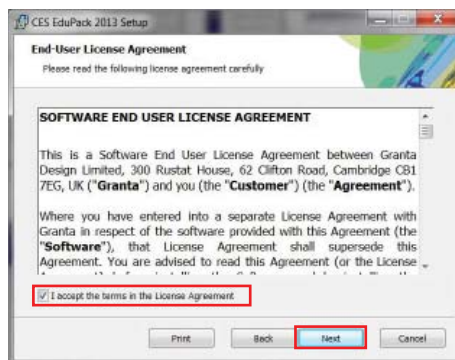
CES EduPack 2013 Setup

End-User License Agreement

Please read the following license agreement carefully

SOFTWARE END USER LICENSE AGREEMENT

This is a Software End User License Agreement between Granta Design Limited, 300 Rustat House, 62 Clifton Road, Cambridge CB1 7EG, UK ("Granta") and you (the "Customer") (the "Agreement").

Where you have entered into a separate License Agreement with Granta in respect of the software provided with this Agreement (the "Software"), that License Agreement shall supersede this Agreement. You are advised to read this Agreement (or the License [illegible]

I accept the terms in the License Agreement

Print Back Next Cancel